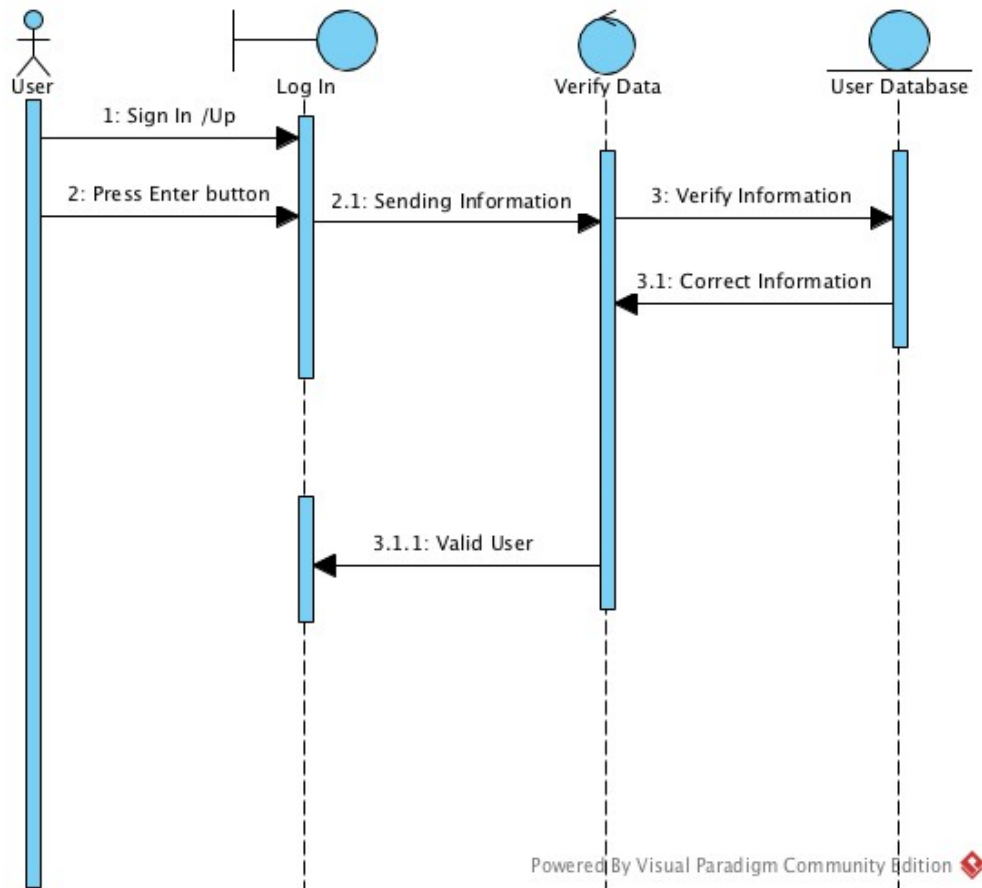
User

Log In

Verify Data

User Database

1: Sign In /Up

2: Press Enter button

2.1: Sending Information

3: Verify Information

3.1: Correct Information

3.1.1: Valid User

Powered By Visual Paradigm Community Edition